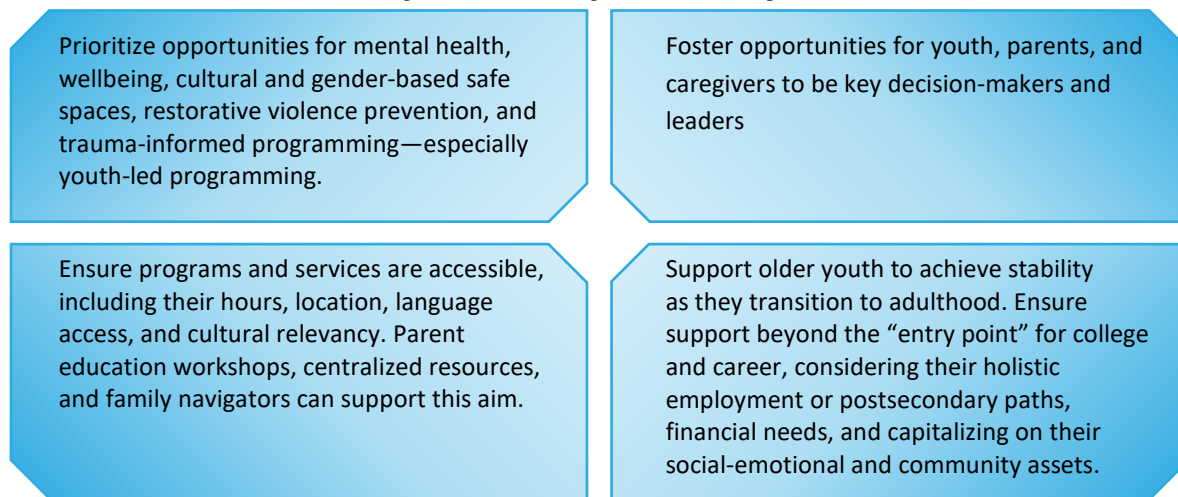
Prioritize opportunities for mental health, wellbeing, cultural and gender-based safe spaces, restorative violence prevention, and trauma-informed programming—especially youth-led programming.

Foster opportunities for youth, parents, and caregivers to be key decision-makers and leaders

Ensure programs and services are accessible, including their hours, location, language access, and cultural relevancy. Parent education workshops, centralized resources, and family navigators can support this aim.

Support older youth to achieve stability as they transition to adulthood. Ensure support beyond the "entry point" for college and career, considering their holistic employment or postsecondary paths, financial needs, and capitalizing on their social-emotional and community assets.